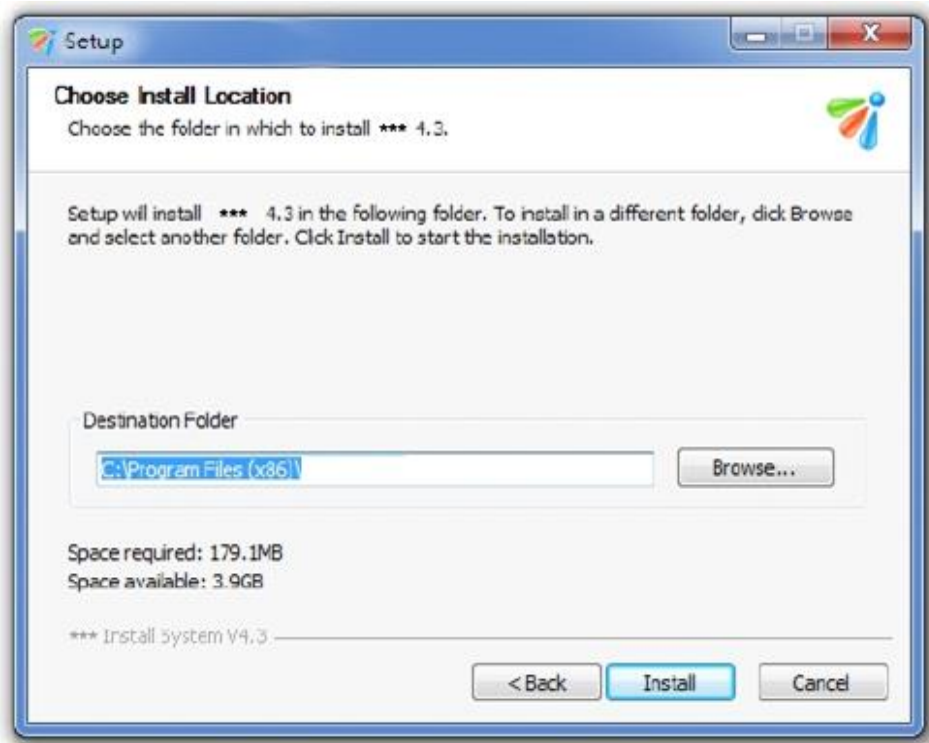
Setup

Choose Install Location
Choose the folder in which to install *** 4.3.

Setup will install *** 4.3 in the following folder. To install in a different folder, click Browse and select another folder. Click Install to start the installation.

Destination Folder

C:\Program Files (x86)\

Browse...

Space required: 179.1MB
Space available: 3.9GB

*** Install System V4.3

< Back

Install

Cancel